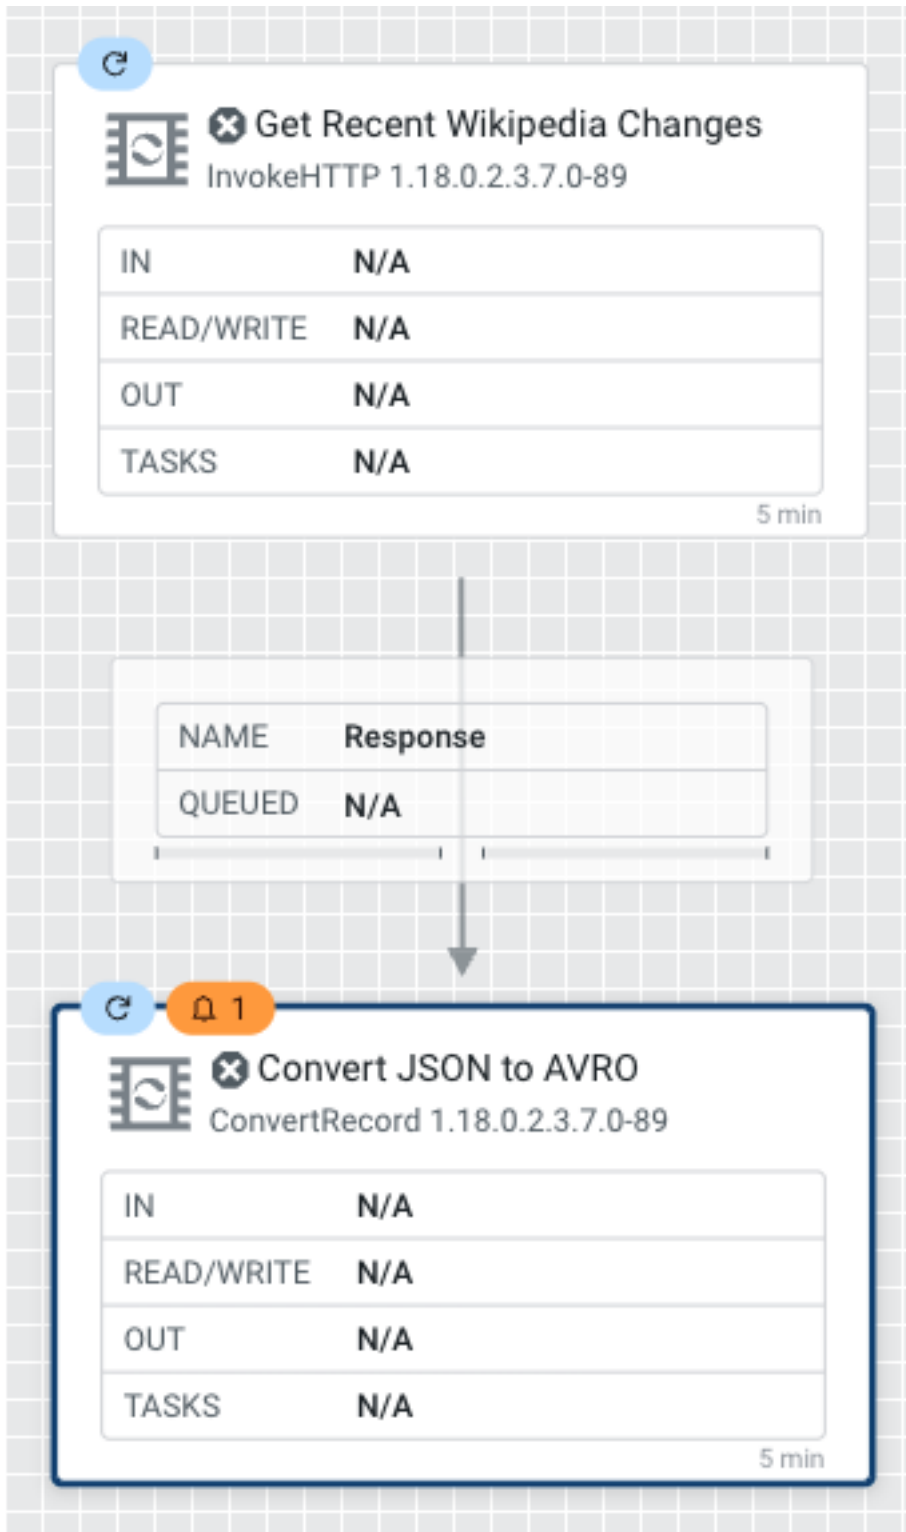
Get Recent Wikipedia Changes
InvokeHTTP 1.18.0.2.3.7.0-89

| IN | N/A |
|---|---|
| READ/WRITE | N/A |
| OUT | N/A |
| TASKS | N/A |

5 min

| NAME | Response |
|---|---|
| QUEUED | N/A |

1

Convert JSON to AVRO
ConvertRecord 1.18.0.2.3.7.0-89

| IN | N/A |
|---|---|
| READ/WRITE | N/A |
| OUT | N/A |
| TASKS | N/A |

5 min